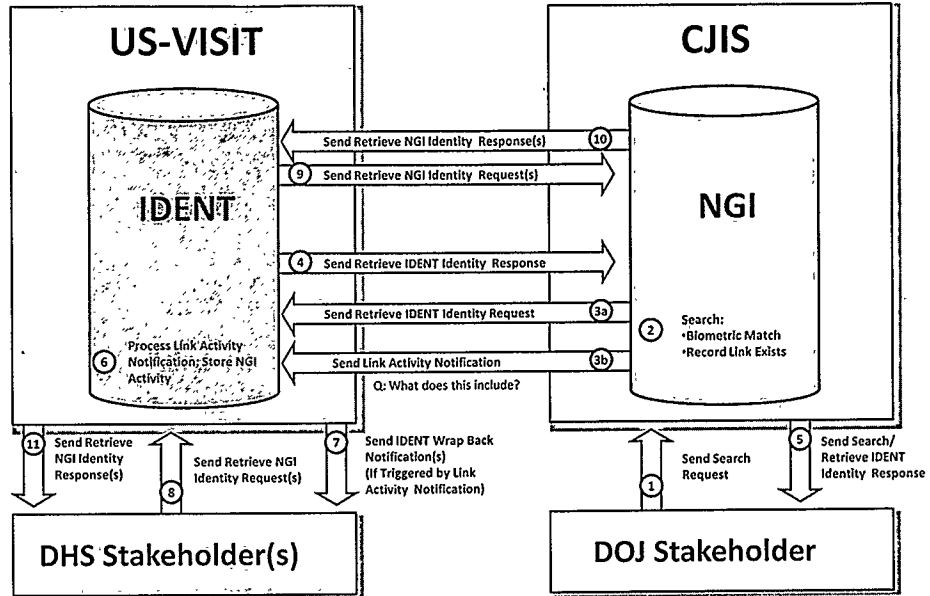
US-VISIT

CJIS

IDENT

NGI

10 Send Retrieve NGI Identity Response(s)

9 Send Retrieve NGI Identity Request(s)

4 Send Retrieve IDENT Identity Response

3a Send Retrieve IDENT Identity Request

2 Search:
•Biometric Match
•Record Link Exists

6 Process Link Activity Notification; Store NGI Activity

3b Send Link Activity Notification

Q: What does this include?

11 Send Retrieve NGI Identity Response(s)

8 Send Retrieve NGI Identity Request(s)

7 Send IDENT Wrap Back Notification(s) (If Triggered by Link Activity Notification)

1 Send Search Request

5 Send Search/ Retrieve IDENT Identity Response

DHS Stakeholder(s)

DOJ Stakeholder